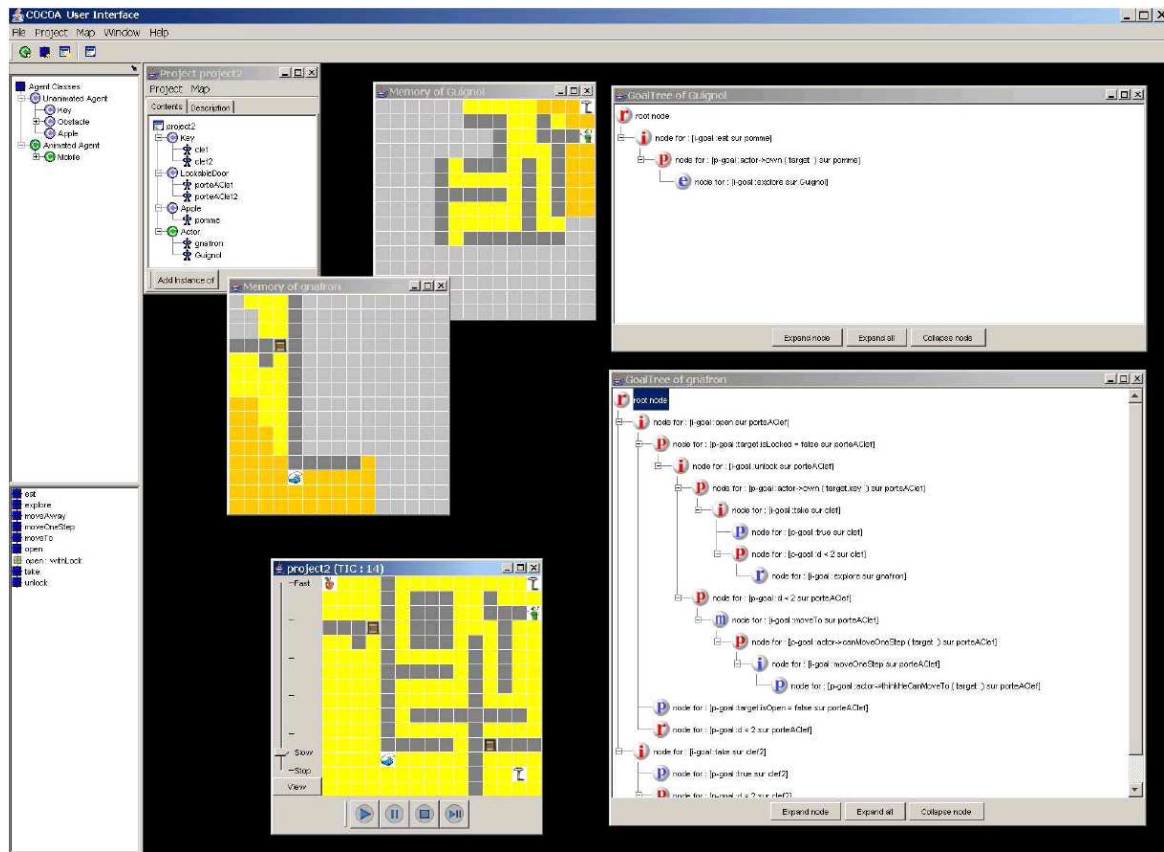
COCOA User Interface

File Project Map Window Help

Agent Classes
Unanimated Agent
Key
Obstacle
Apple
Animated Agent
Mobile

Project project2
Project Map
Contents Description
project2
Key
clef1
clef2
LockableDoor
porteAClef1
porteAClef2
Apple
pomme
Actor
gnafron
Guignol
Add Instance of

Memory of Guignol

Memory of gnafron

GoalTree of Guignol
r root node
i node for : [i-goal :est sur pomme]
p node for : [p-goal :actor->own ( target ) sur pomme]
e node for : [i-goal :explore sur Guignol]
Expand node Expand all Collapse node

GoalTree of gnafron
r root node
i node for : [i-goal :open sur porteAClef]
p node for : [p-goal :target.isLocked = false sur porteAClef]
i node for : [i-goal :unlock sur porteAClef]
p node for : [p-goal :actor->own ( target.key ) sur porteAClef]
i node for : [i-goal :take sur clef]
p node for : [p-goal :true sur clef]
p node for : [p-goal :d < 2 sur clef]
r node for : [i-goal :explore sur gnafron]
p node for : [p-goal :d < 2 sur porteAClef]
m node for : [i-goal :moveTo sur porteAClef]
p node for : [p-goal :actor->canMoveOneStep ( target ) sur porteAClef]
i node for : [i-goal :moveOneStep sur porteAClef]
p node for : [p-goal :actor->thinkHeCanMoveTo ( target ) sur porteAClef]
p node for : [p-goal :target.isOpen = false sur porteAClef]
r node for : [p-goal :d < 2 sur porteAClef]
i node for : [i-goal :take sur clef2]
p node for : [p-goal :true sur clef2]
p node for : [p-goal :d < 2 sur clef2]
Expand node Expand all Collapse node

est
explore
moveAway
moveOneStep
moveTo
open
open : withLock
take
unlock

project2 (TIC : 14)
Fast
Slow
Stop
View